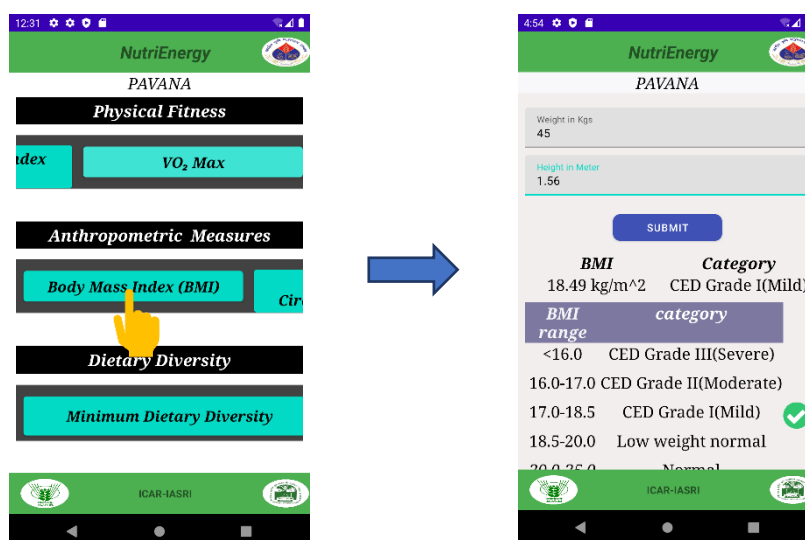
12:31

NutriEnergy

PAVANA

Physical Fitness

ndex

$VO_2$ Max

Anthropometric Measures

Body Mass Index (BMI)

Cir

Dietary Diversity

Minimum Dietary Diversity

ICAR-IASRI

4:54

NutriEnergy

PAVANA

Weight in Kgs
45

Height in Meter
1.56

SUBMIT

| BMI | Category |
|---|---|
| 18.49 kg/m^2 | CED Grade I(Mild) |

| BMI range | category |
|---|---|
| <16.0 | CED Grade III(Severe) |
| 16.0-17.0 | CED Grade II(Moderate) |
| 17.0-18.5 | CED Grade I(Mild) |
| 18.5-20.0 | Low weight normal |
| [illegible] | Normal |

ICAR-IASRI